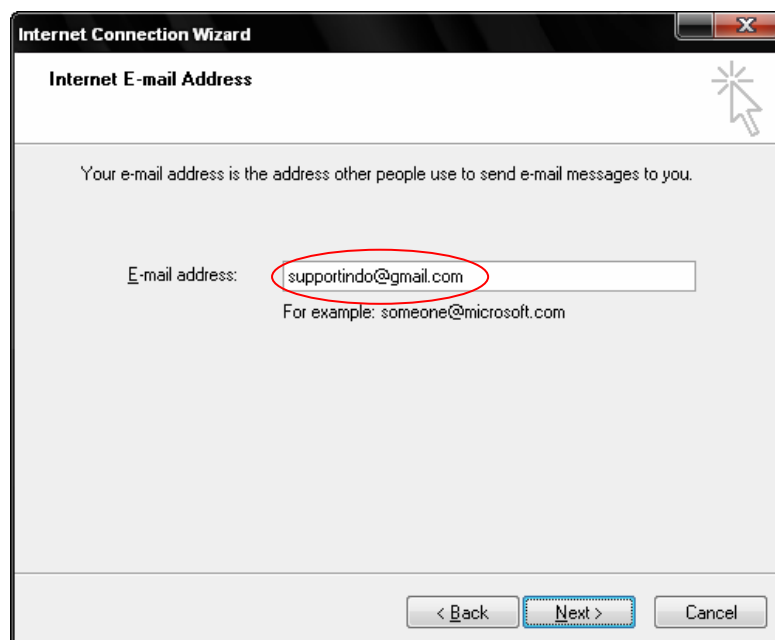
Internet Connection Wizard

Internet E-mail Address

Your e-mail address is the address other people use to send e-mail messages to you.

E-mail address: supportindo@gmail.com

For example: someone@microsoft.com

< Back

Next >

Cancel